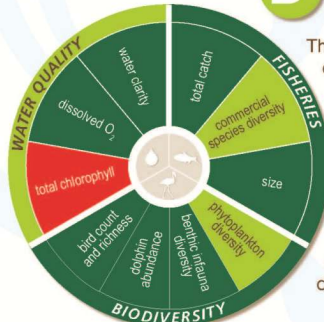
WATER QUALITY

water clarity

dissolved $O_2$

total chlorophyll

FISHERIES

total catch

commercial species diversity

size

BIODIVERSITY

phytoplankton diversity

benthic infauna diversity

dolphin abundance

bird count and richness

Th

c